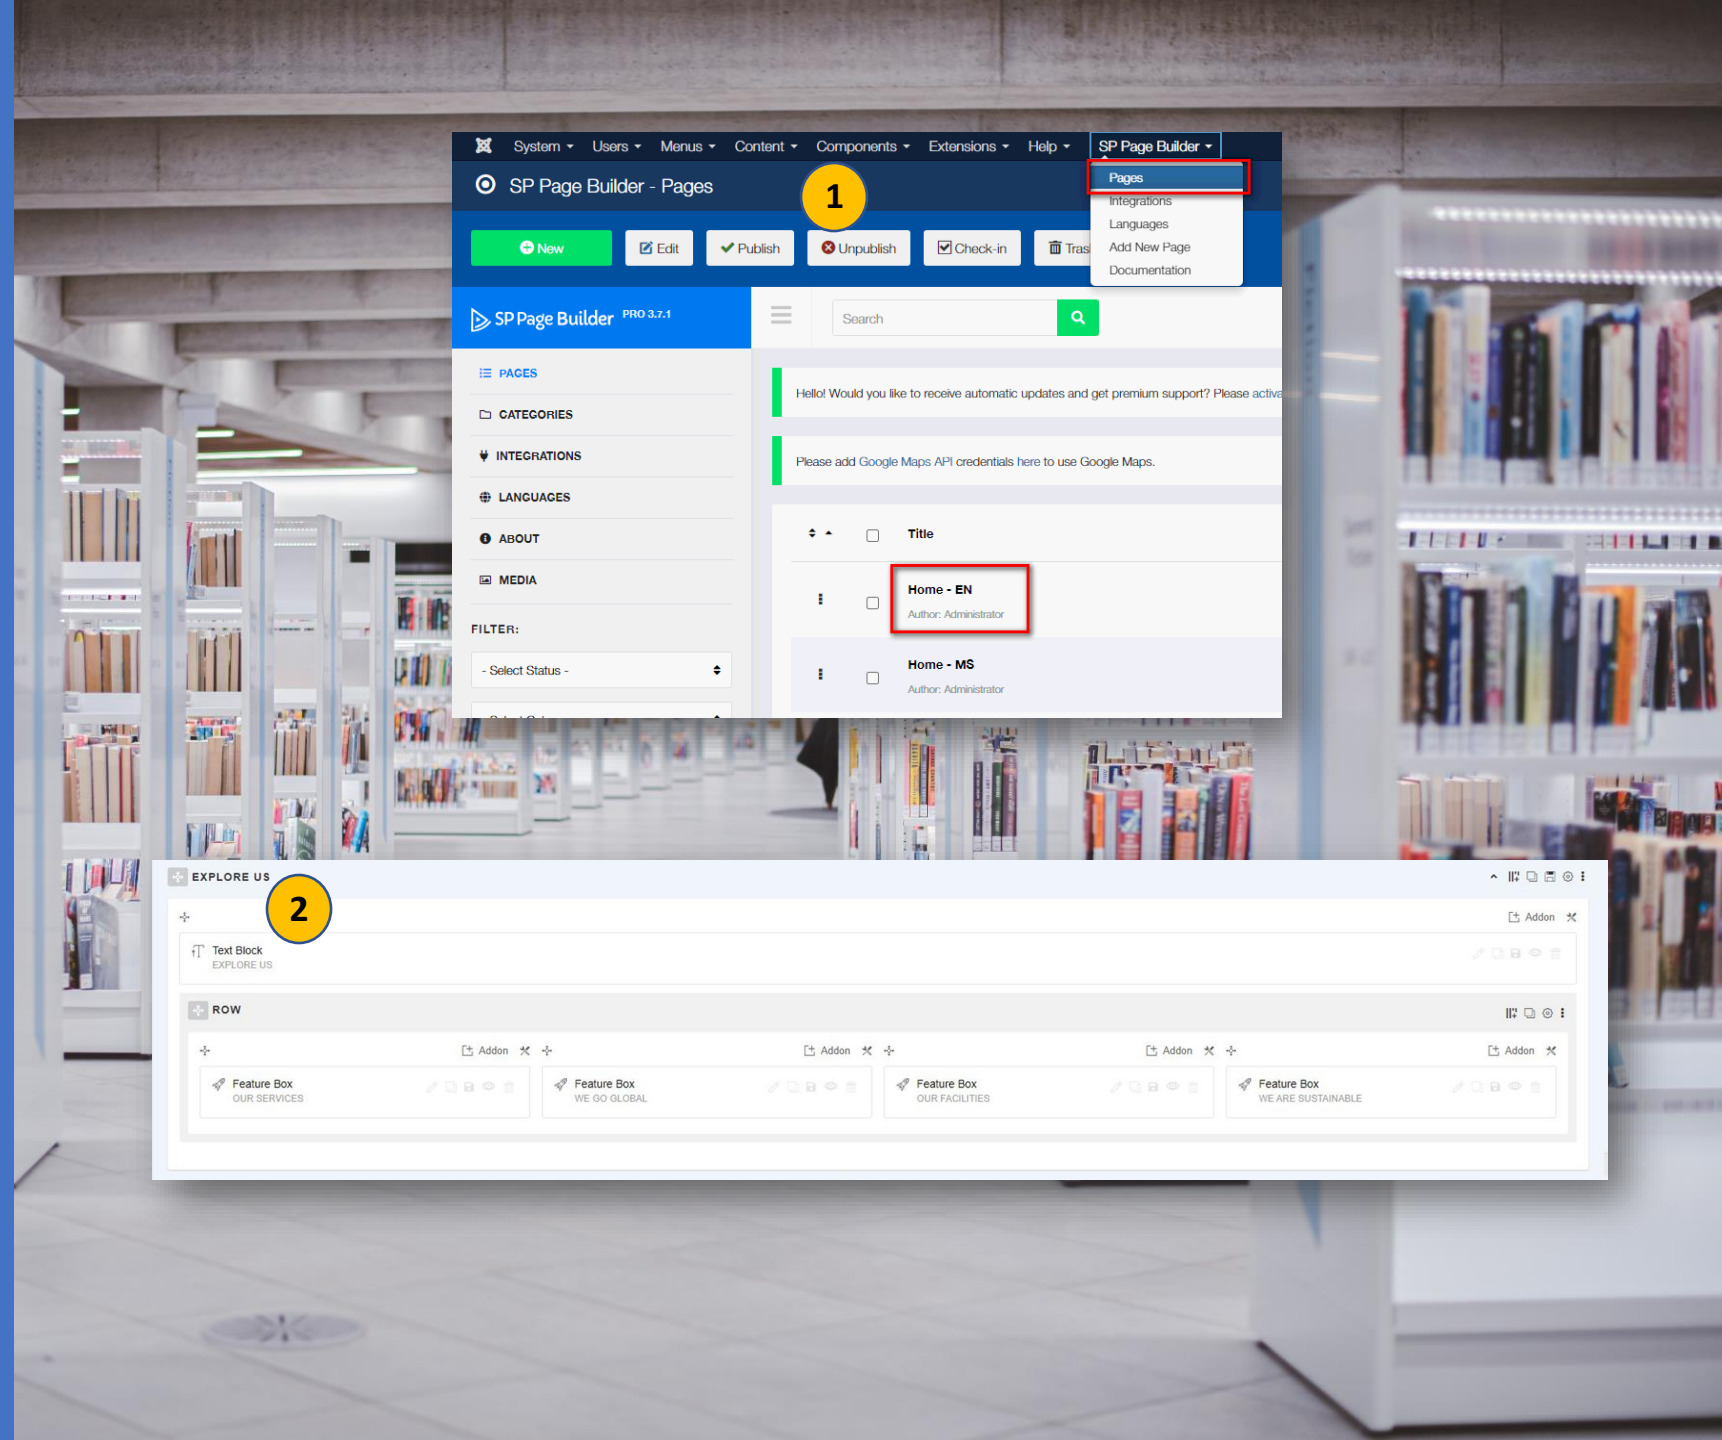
System Users Menus Content Components Extensions Help SP Page Builder

SP Page Builder - Pages

1

Pages
Integrations
Languages
Add New Page
Documentation

New Edit Publish Unpublish Check-in Tras

SP Page Builder PRO 3.7.1

Search

PAGES
CATEGORIES
INTEGRATIONS
LANGUAGES
ABOUT
MEDIA

FILTER:

- Select Status -

Hello! Would you like to receive automatic updates and get premium support? Please activa

Please add Google Maps API credentials here to use Google Maps.

Title

Home - EN
Author: Administrator

Home - MS
Author: Administrator

EXPLORE US

2

Addon

Text Block
EXPLORE US

ROW

Addon Addon Addon Addon

Feature Box
OUR SERVICES

Feature Box
WE GO GLOBAL

Feature Box
OUR FACILITIES

Feature Box
WE ARE SUSTAINABLE